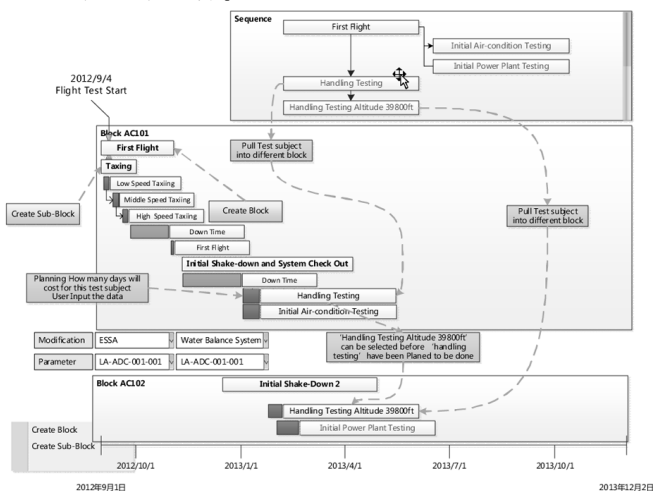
Sequence

First Flight

Initial Air-condition Testing

Initial Power Plant Testing

Handling Testing

Handling Testing Altitude 39800ft

2012/9/4
Flight Test Start

Block AC101

First Flight

Pull Test subject into different block

Taxing

Low Speed Taxing

Create Sub-Block

Middle Speed Taxing

High Speed Taxing

Create Block

Pull Test subject into different block

Down Time

First Flight

Initial Shake-down and System Check Out

Planning How many days will cost for this test subject User Input the data

Down Time

Handling Testing

Initial Air-condition Testing

Modification | ESSA | Water Balance System

Parameter | LA-ADC-001-001 | LA-ADC-001-001

'Handling Testing Altitude 39800ft' can be selected before 'handling testing' have been Planed to be done

Block AC102

Initial Shake-Down 2

Handling Testing Altitude 39800ft

Initial Power Plant Testing

Create Block

Create Sub-Block

2012/10/1

2013/1/1

2013/4/1

2013/7/1

2013/10/1

2012年9月1日

2013年12月2日